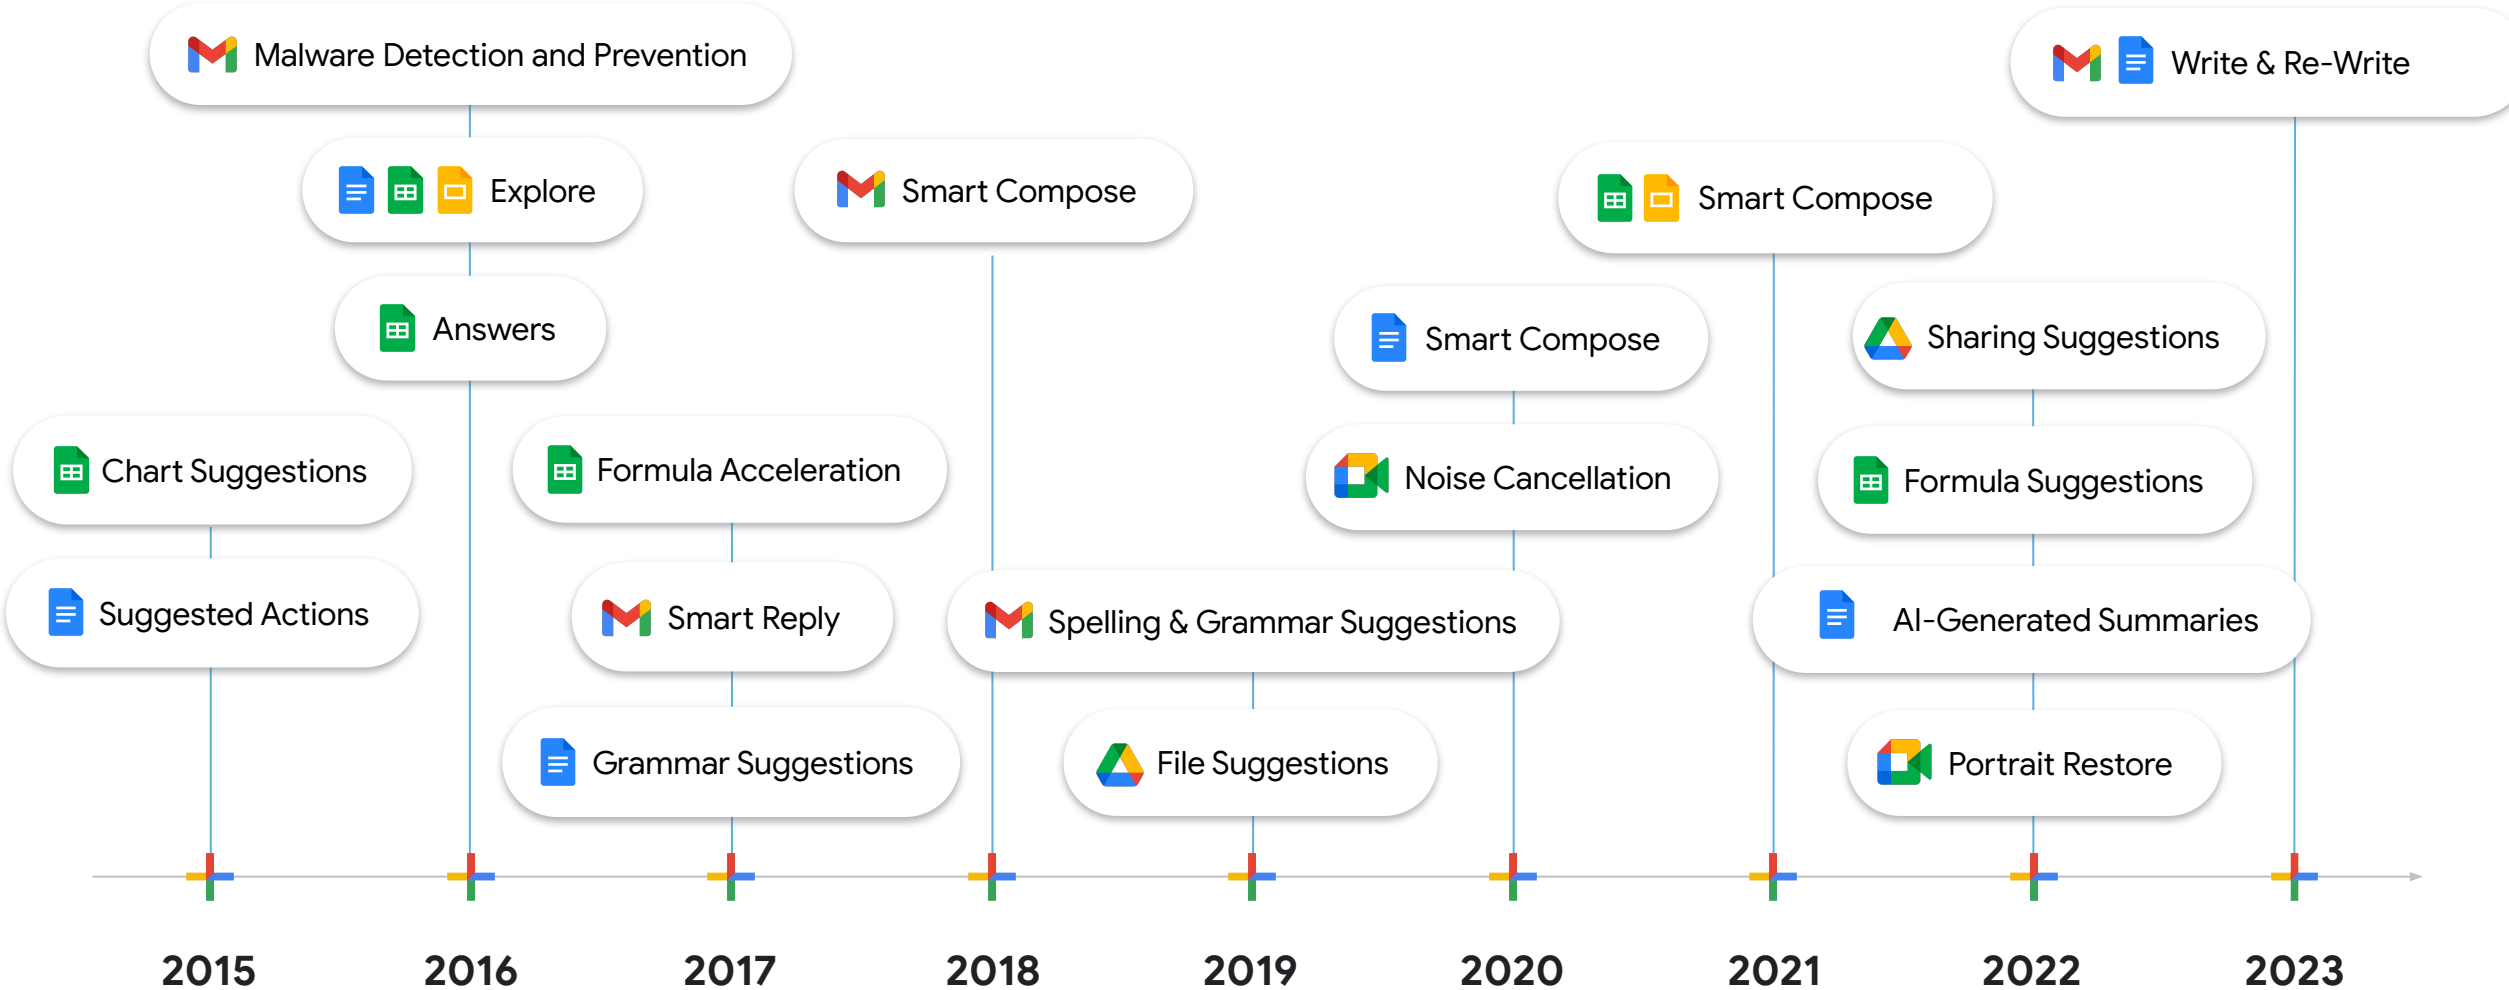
Malware Detection and Prevention

Explore

Answers

Chart Suggestions

Suggested Actions

Smart Compose

Formula Acceleration

Smart Reply

Grammar Suggestions

Spelling & Grammar Suggestions

File Suggestions

Smart Compose

Noise Cancellation

Smart Compose

Write & Re-Write

Sharing Suggestions

Formula Suggestions

AI-Generated Summaries

Portrait Restore

2015 2016 2017 2018 2019 2020 2021 2022 2023